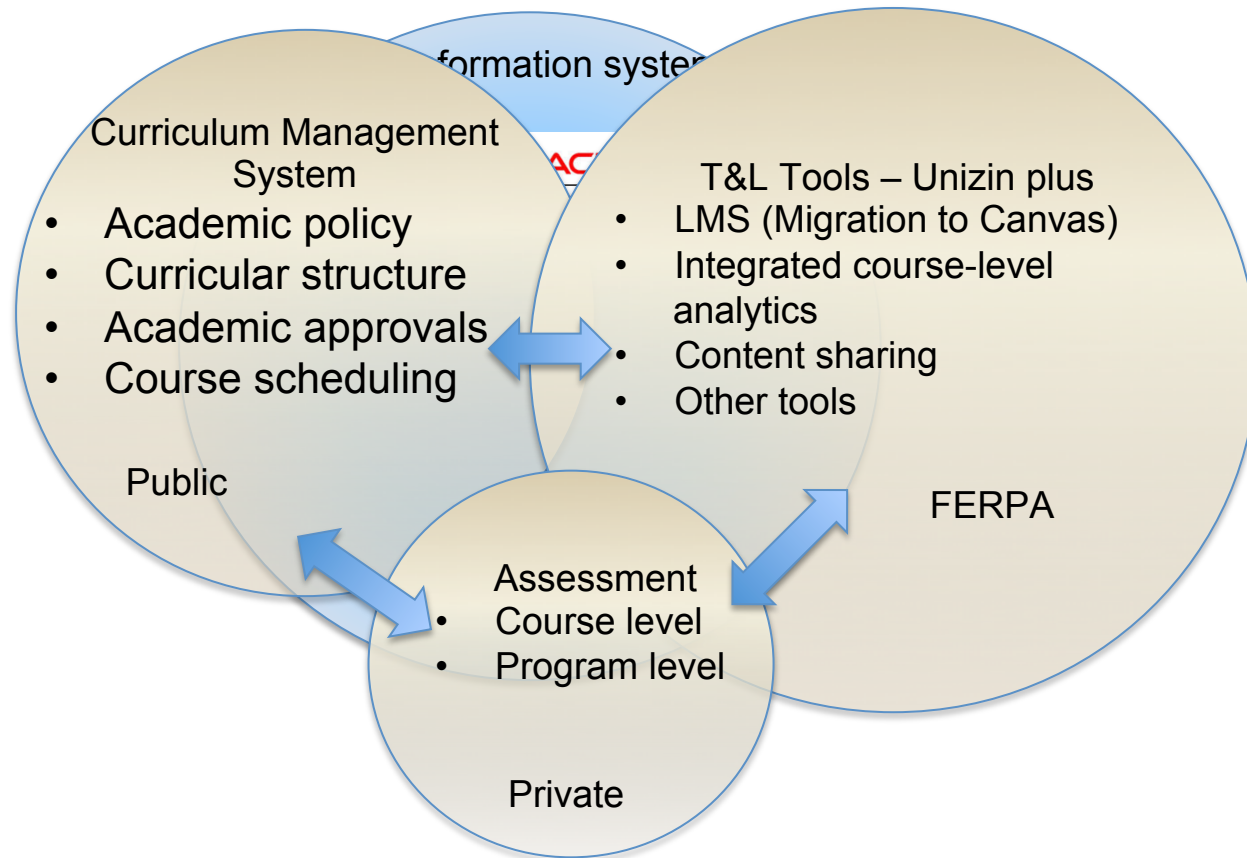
formation syste

AC

Curriculum Management System
- Academic policy
- Curricular structure
- Academic approvals
- Course scheduling

Public

T&L Tools – Unizin plus
- LMS (Migration to Canvas)
- Integrated course-level analytics
- Content sharing
- Other tools

FERPA

Assessment
- Course level
- Program level

Private